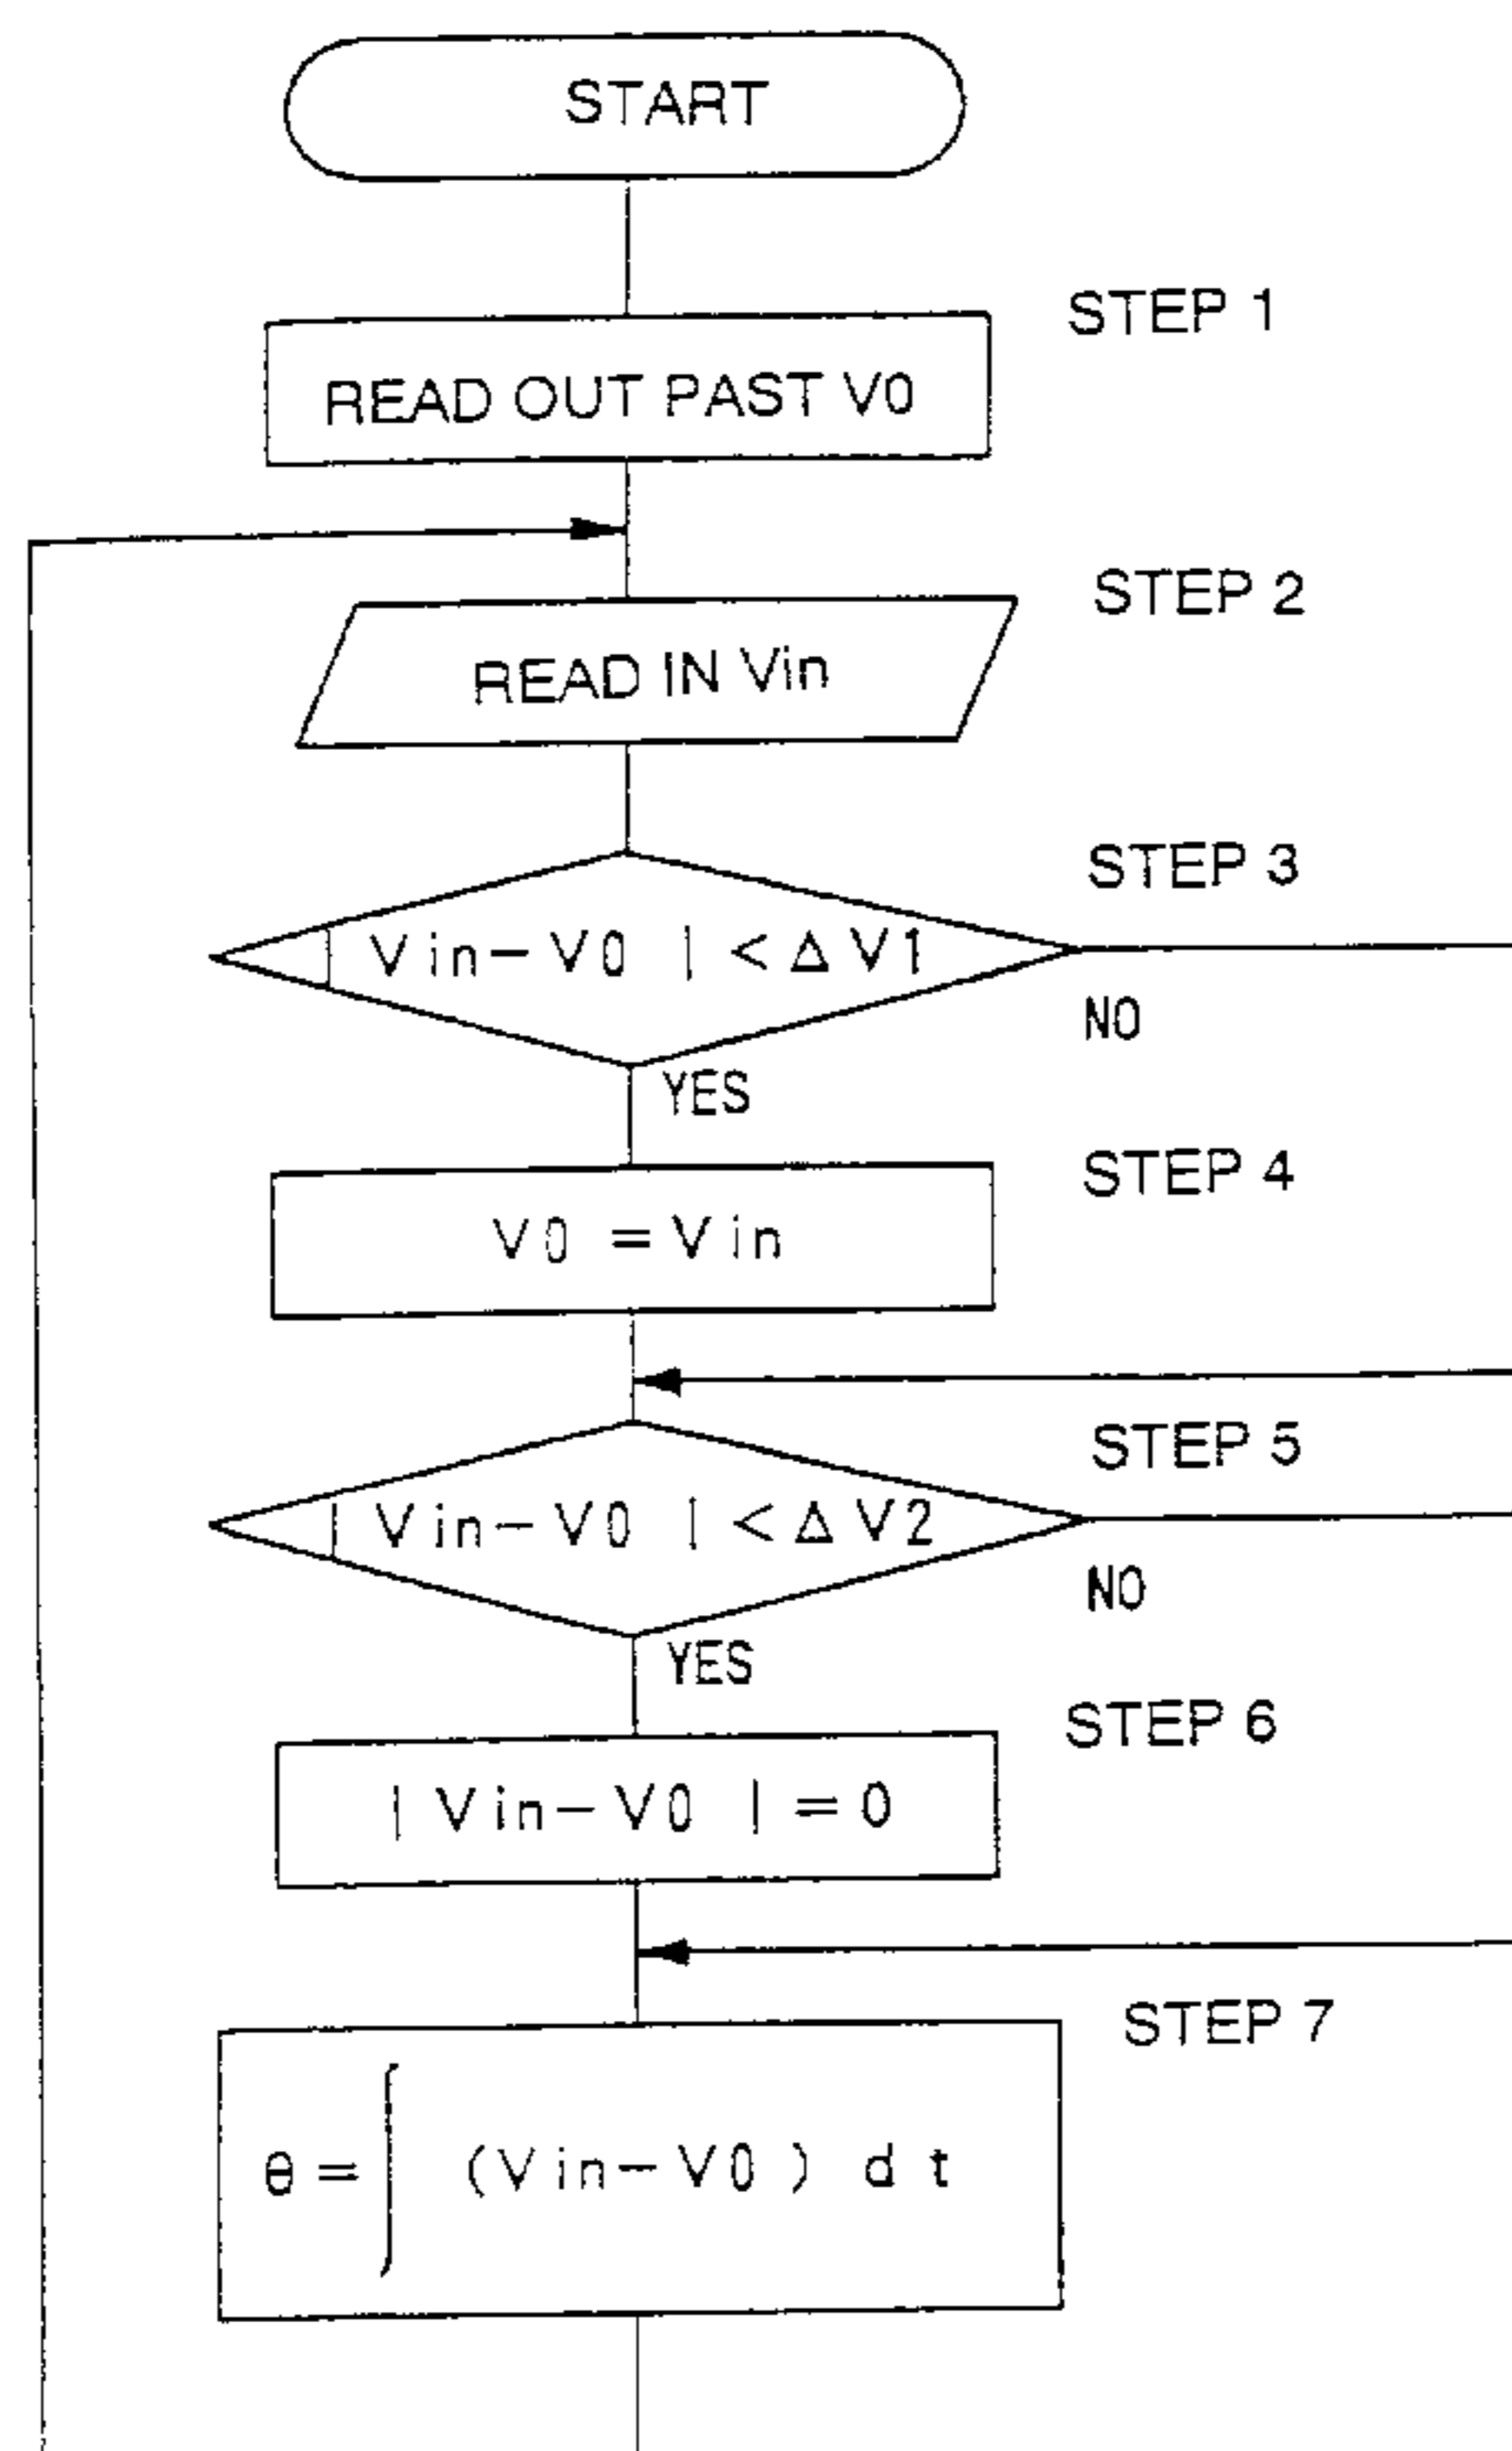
START

STEP 1

READ OUT PAST V0

STEP 2

READ IN Vin

STEP 3

$|Vin-V0| < \Delta V1$

NO

YES

STEP 4

$V0 = Vin$

STEP 5

$|Vin-V0| < \Delta V2$

NO

YES

STEP 6

$|Vin-V0| = 0$

STEP 7

$\theta = \int (Vin-V0)\,dt$